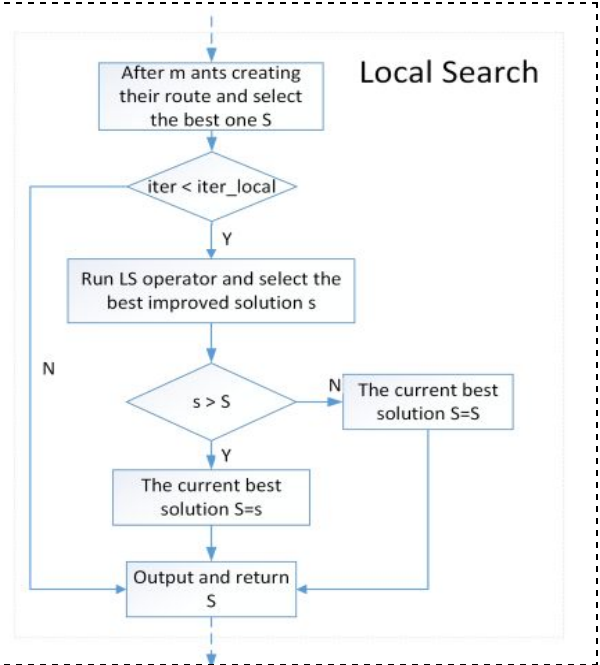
Local Search

After m ants creating their route and select the best one S

iter < iter_local

Y

Run LS operator and select the best improved solution s

N

s > S

N

The current best solution S=S

Y

The current best solution S=s

Output and return S